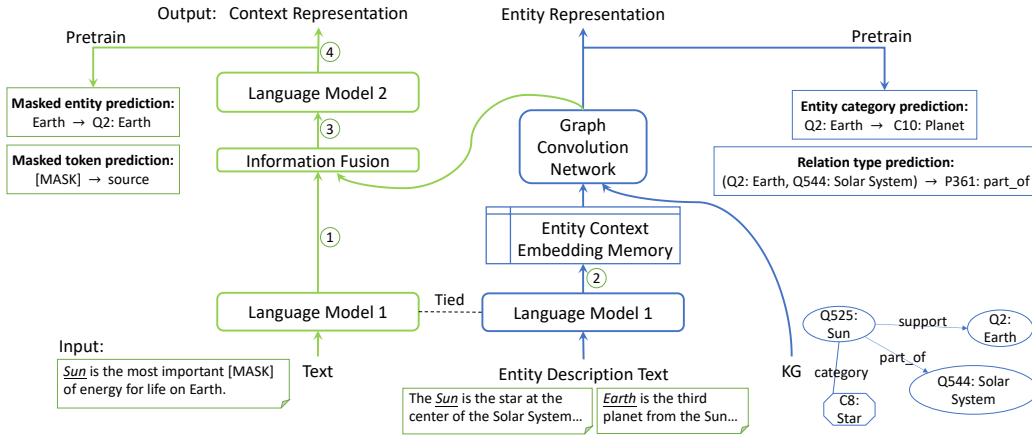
Output: Context Representation

Pretrain

4

Masked entity prediction:
Earth → Q2: Earth

Masked token prediction:
[MASK] → source

Language Model 2

3

Information Fusion

1

Language Model 1

Tied

Input:
Sun is the most important [MASK] of energy for life on Earth.

Text

Entity Representation

Pretrain

Entity category prediction:
Q2: Earth → C10: Planet

Relation type prediction:
(Q2: Earth, Q544: Solar System) → P361: part_of

Graph Convolution Network

Entity Context Embedding Memory

2

Language Model 1

Entity Description Text

The Sun is the star at the center of the Solar System...

Earth is the third planet from the Sun...

KG

Q525: Sun

support

Q2: Earth

part_of

category

Q544: Solar System

C8: Star